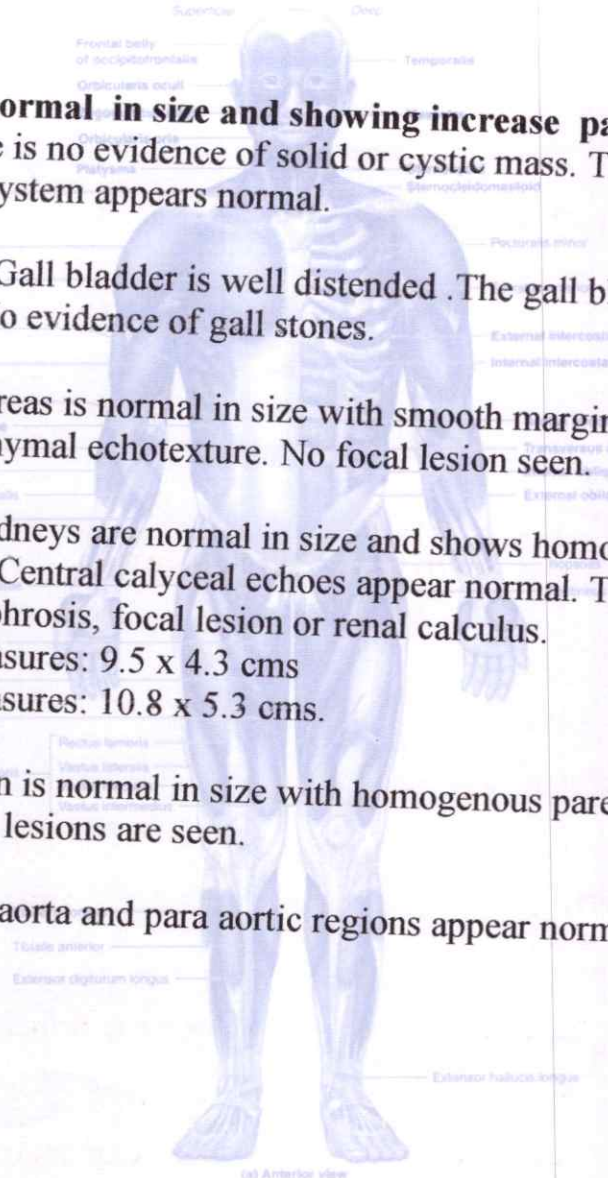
Superficial
Deep
Frontal belly of occipitofrontalis
Temporalis
Orbicularis oculi
Orbicularis oris
Platysma
Sternocleidomastoid
Pectoralis minor
External intercostals
Internal intercostals
Transversus abdominis
External oblique
Iliopsoas
Rectus femoris
Vastus lateralis
Vastus intermedius
Tibialis anterior
Extensor digitorum longus
Extensor hallucis longus
(a) Anterior view

ormal in size and showing increase pa
is no evidence of solid or cystic mass. T
ystem appears normal.

Gall bladder is well distended .The gall bl
o evidence of gall stones.

reas is normal in size with smooth margin
ymal echotexture. No focal lesion seen.

dneys are normal in size and shows homo
Central calyceal echoes appear normal. T
hrosis, focal lesion or renal calculus.
sures: 9.5 x 4.3 cms
sures: 10.8 x 5.3 cms.

n is normal in size with homogenous pare
lesions are seen.

aorta and para aortic regions appear norm